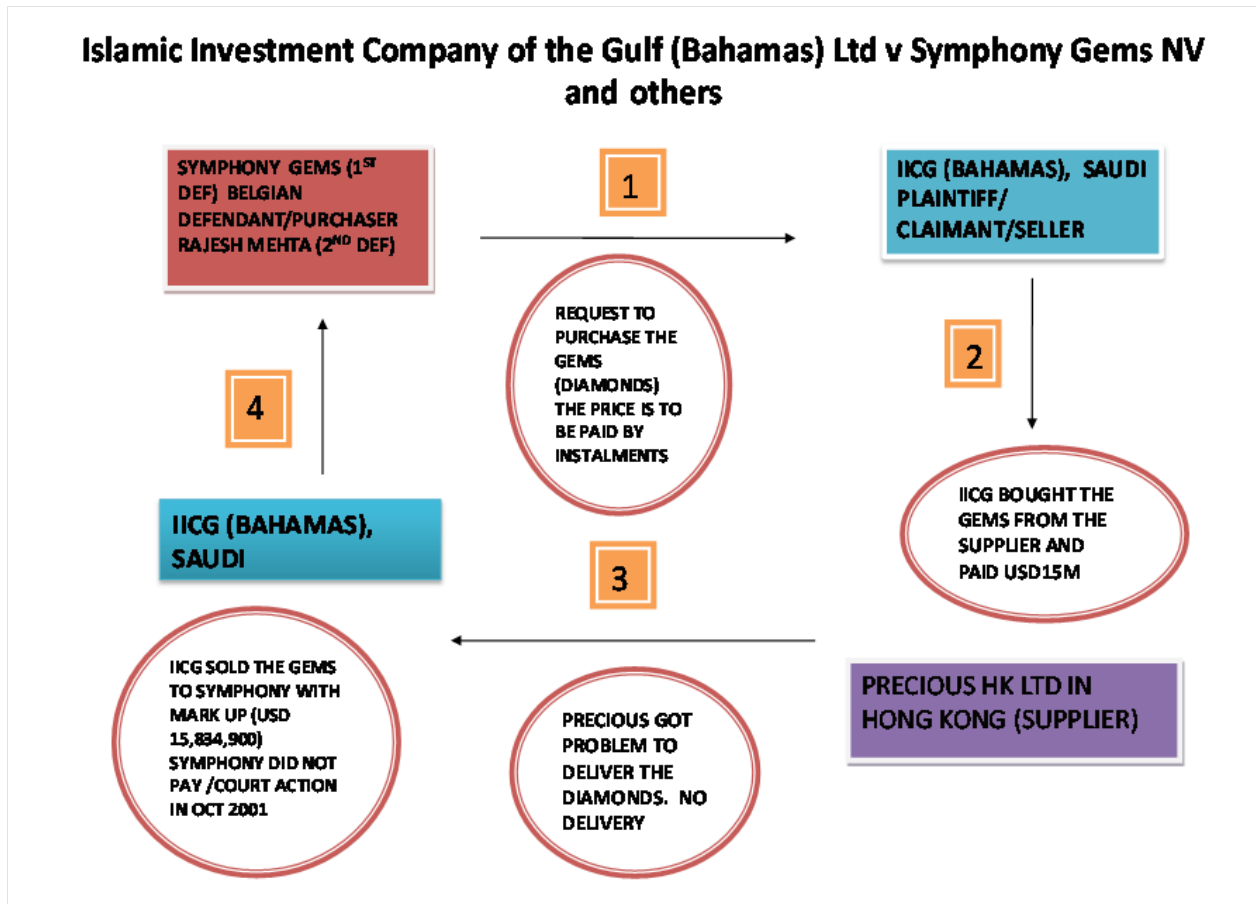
Islamic Investment Company of the Gulf (Bahamas) Ltd v Symphony Gems NV and others

SYMPHONY GEMS (1$^{ST}$ DEF) BELGIAN DEFENDANT/PURCHASER RAJESH MEHTA (2$^{ND}$ DEF)

1

IICG (BAHAMAS), SAUDI PLAINTIFF/ CLAIMANT/SELLER

REQUEST TO PURCHASE THE GEMS (DIAMONDS) THE PRICE IS TO BE PAID BY INSTALMENTS

2

4

IICG BOUGHT THE GEMS FROM THE SUPPLIER AND PAID USD15M

IICG (BAHAMAS), SAUDI

3

IICG SOLD THE GEMS TO SYMPHONY WITH MARK UP (USD 15,834,900) SYMPHONY DID NOT PAY /COURT ACTION IN OCT 2001

PRECIOUS GOT PROBLEM TO DELIVER THE DIAMONDS. NO DELIVERY

PRECIOUS HK LTD IN HONG KONG (SUPPLIER)